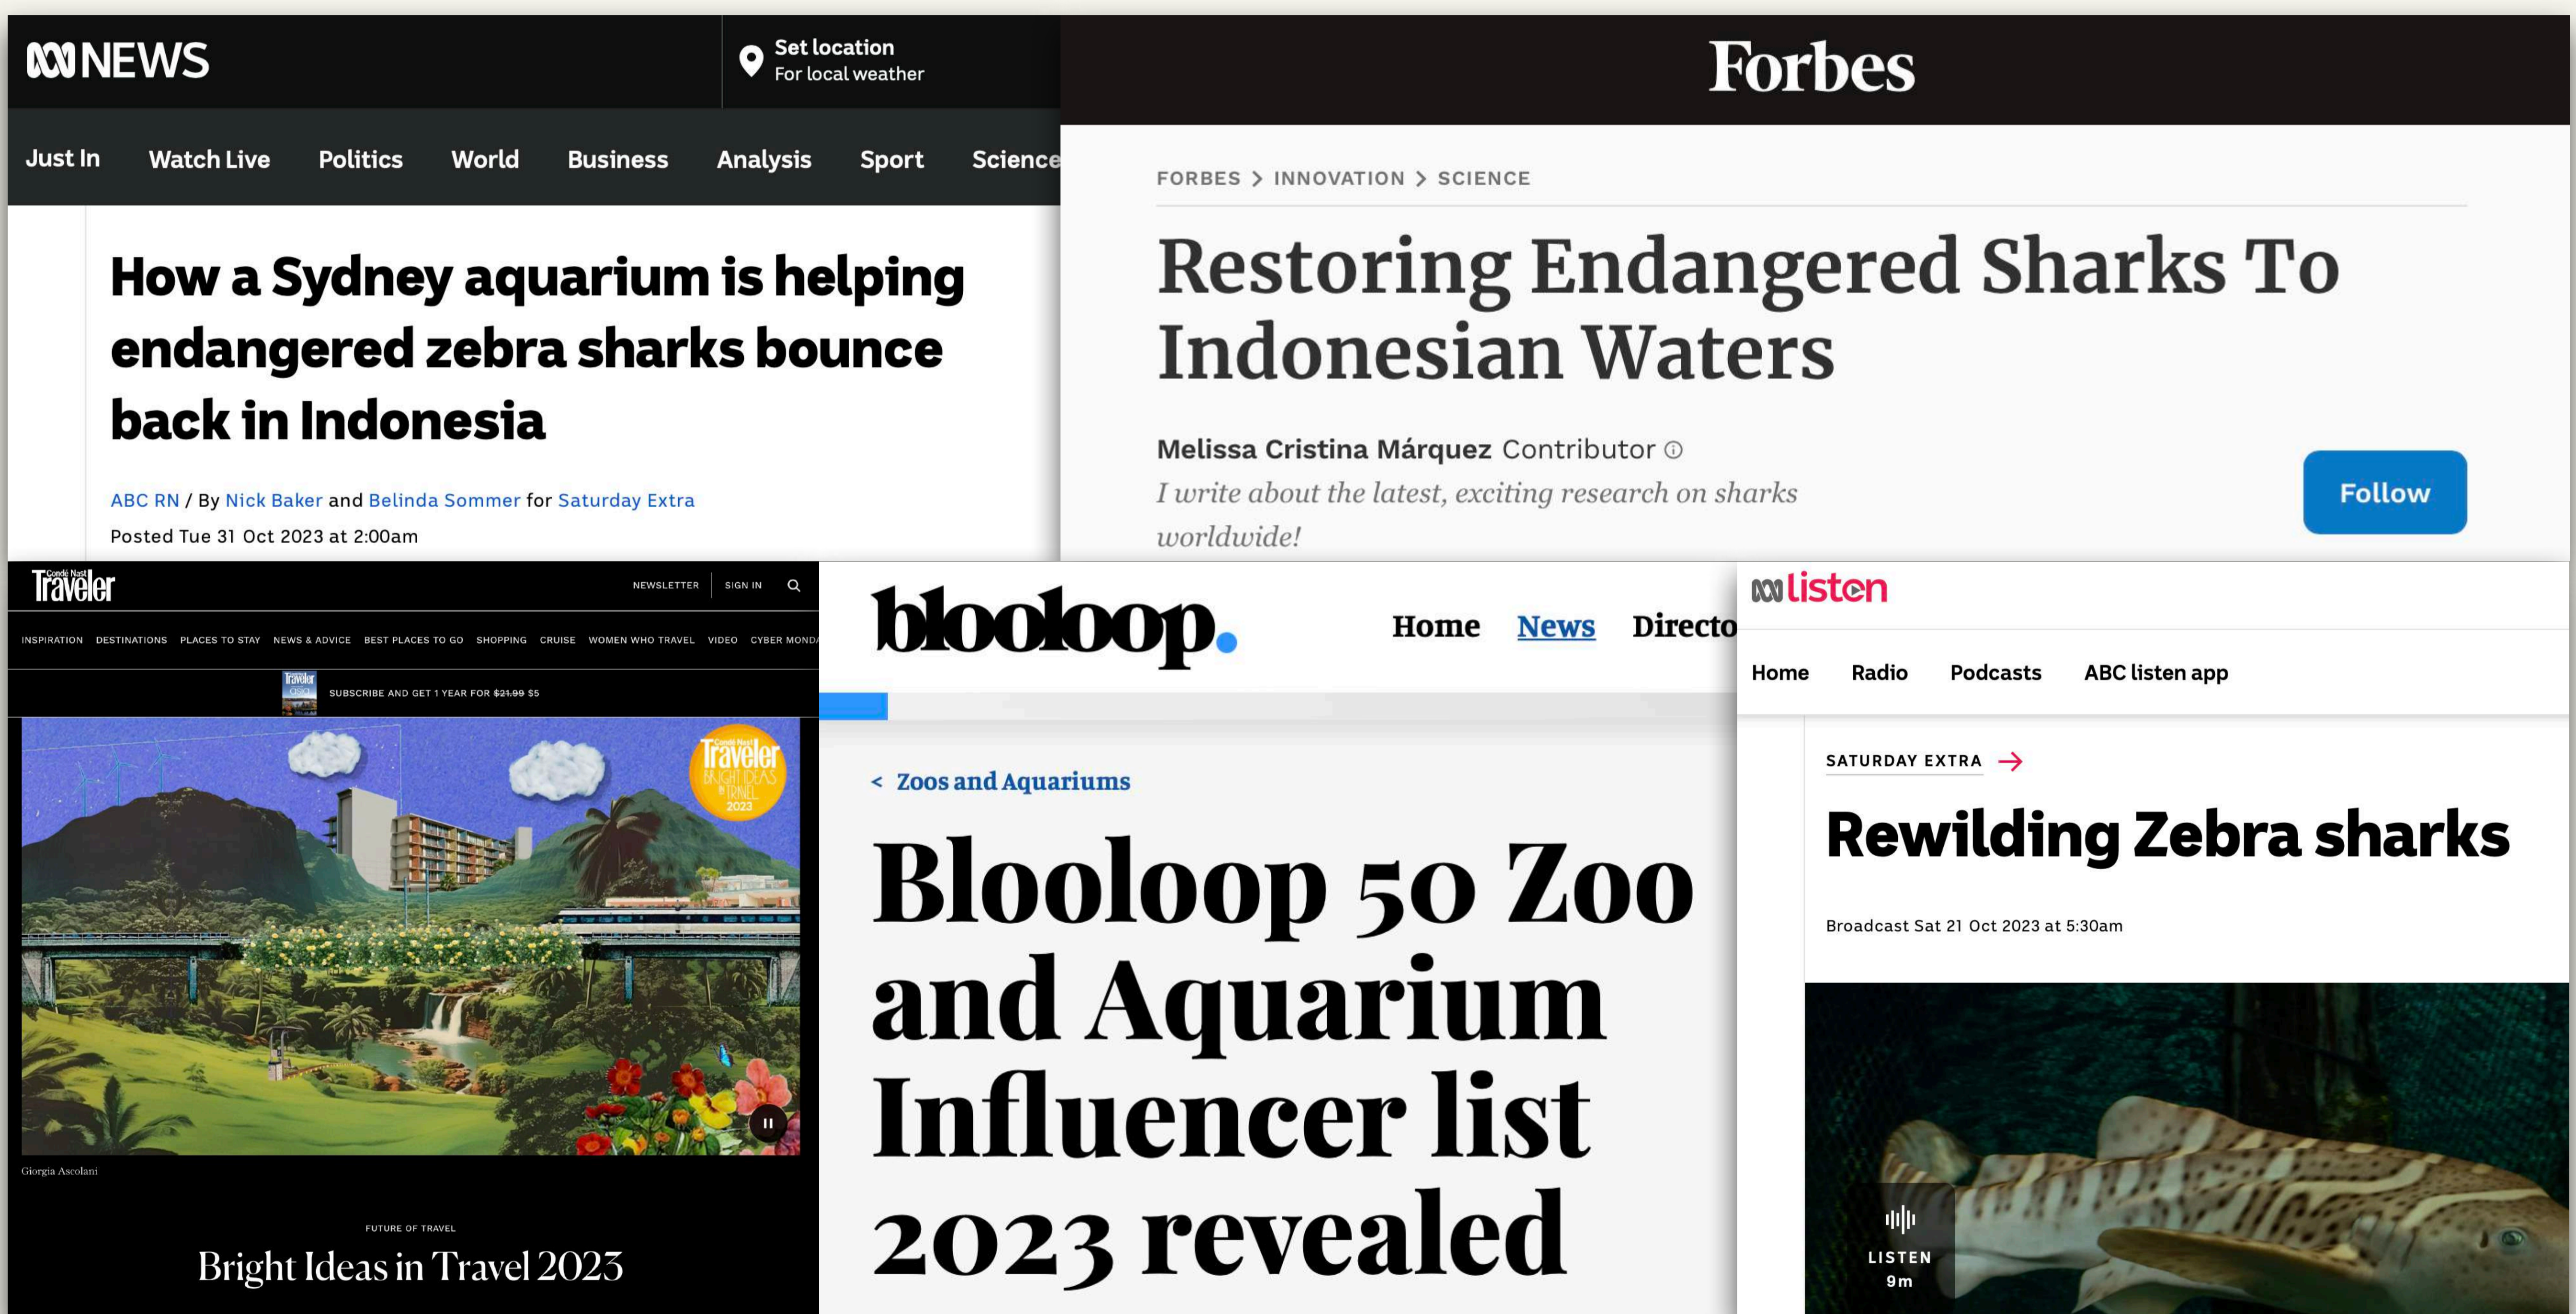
NEWS

Set location
For local weather

Just In Watch Live Politics World Business Analysis Sport Science

How a Sydney aquarium is helping endangered zebra sharks bounce back in Indonesia

ABC RN / By Nick Baker and Belinda Sommer for Saturday Extra

Posted Tue 31 Oct 2023 at 2:00am

Forbes

FORBES > INNOVATION > SCIENCE

Restoring Endangered Sharks To Indonesian Waters

Melissa Cristina Márquez Contributor ⓘ

I write about the latest, exciting research on sharks worldwide!

Follow

Condé Nast Traveler

NEWSLETTER SIGN IN

INSPIRATION DESTINATIONS PLACES TO STAY NEWS & ADVICE BEST PLACES TO GO SHOPPING CRUISE WOMEN WHO TRAVEL VIDEO CYBER MONDA

SUBSCRIBE AND GET 1 YEAR FOR $21.99 $5

Traveler BRIGHT IDEAS IN TRAVEL 2023

Giorgia Ascolani

FUTURE OF TRAVEL

Bright Ideas in Travel 2023

blooloop.

Home News Directo

< Zoos and Aquariums

Blooloop 50 Zoo and Aquarium Influencer list 2023 revealed

listen

Home Radio Podcasts ABC listen app

SATURDAY EXTRA →

Rewilding Zebra sharks

Broadcast Sat 21 Oct 2023 at 5:30am

LISTEN
9m